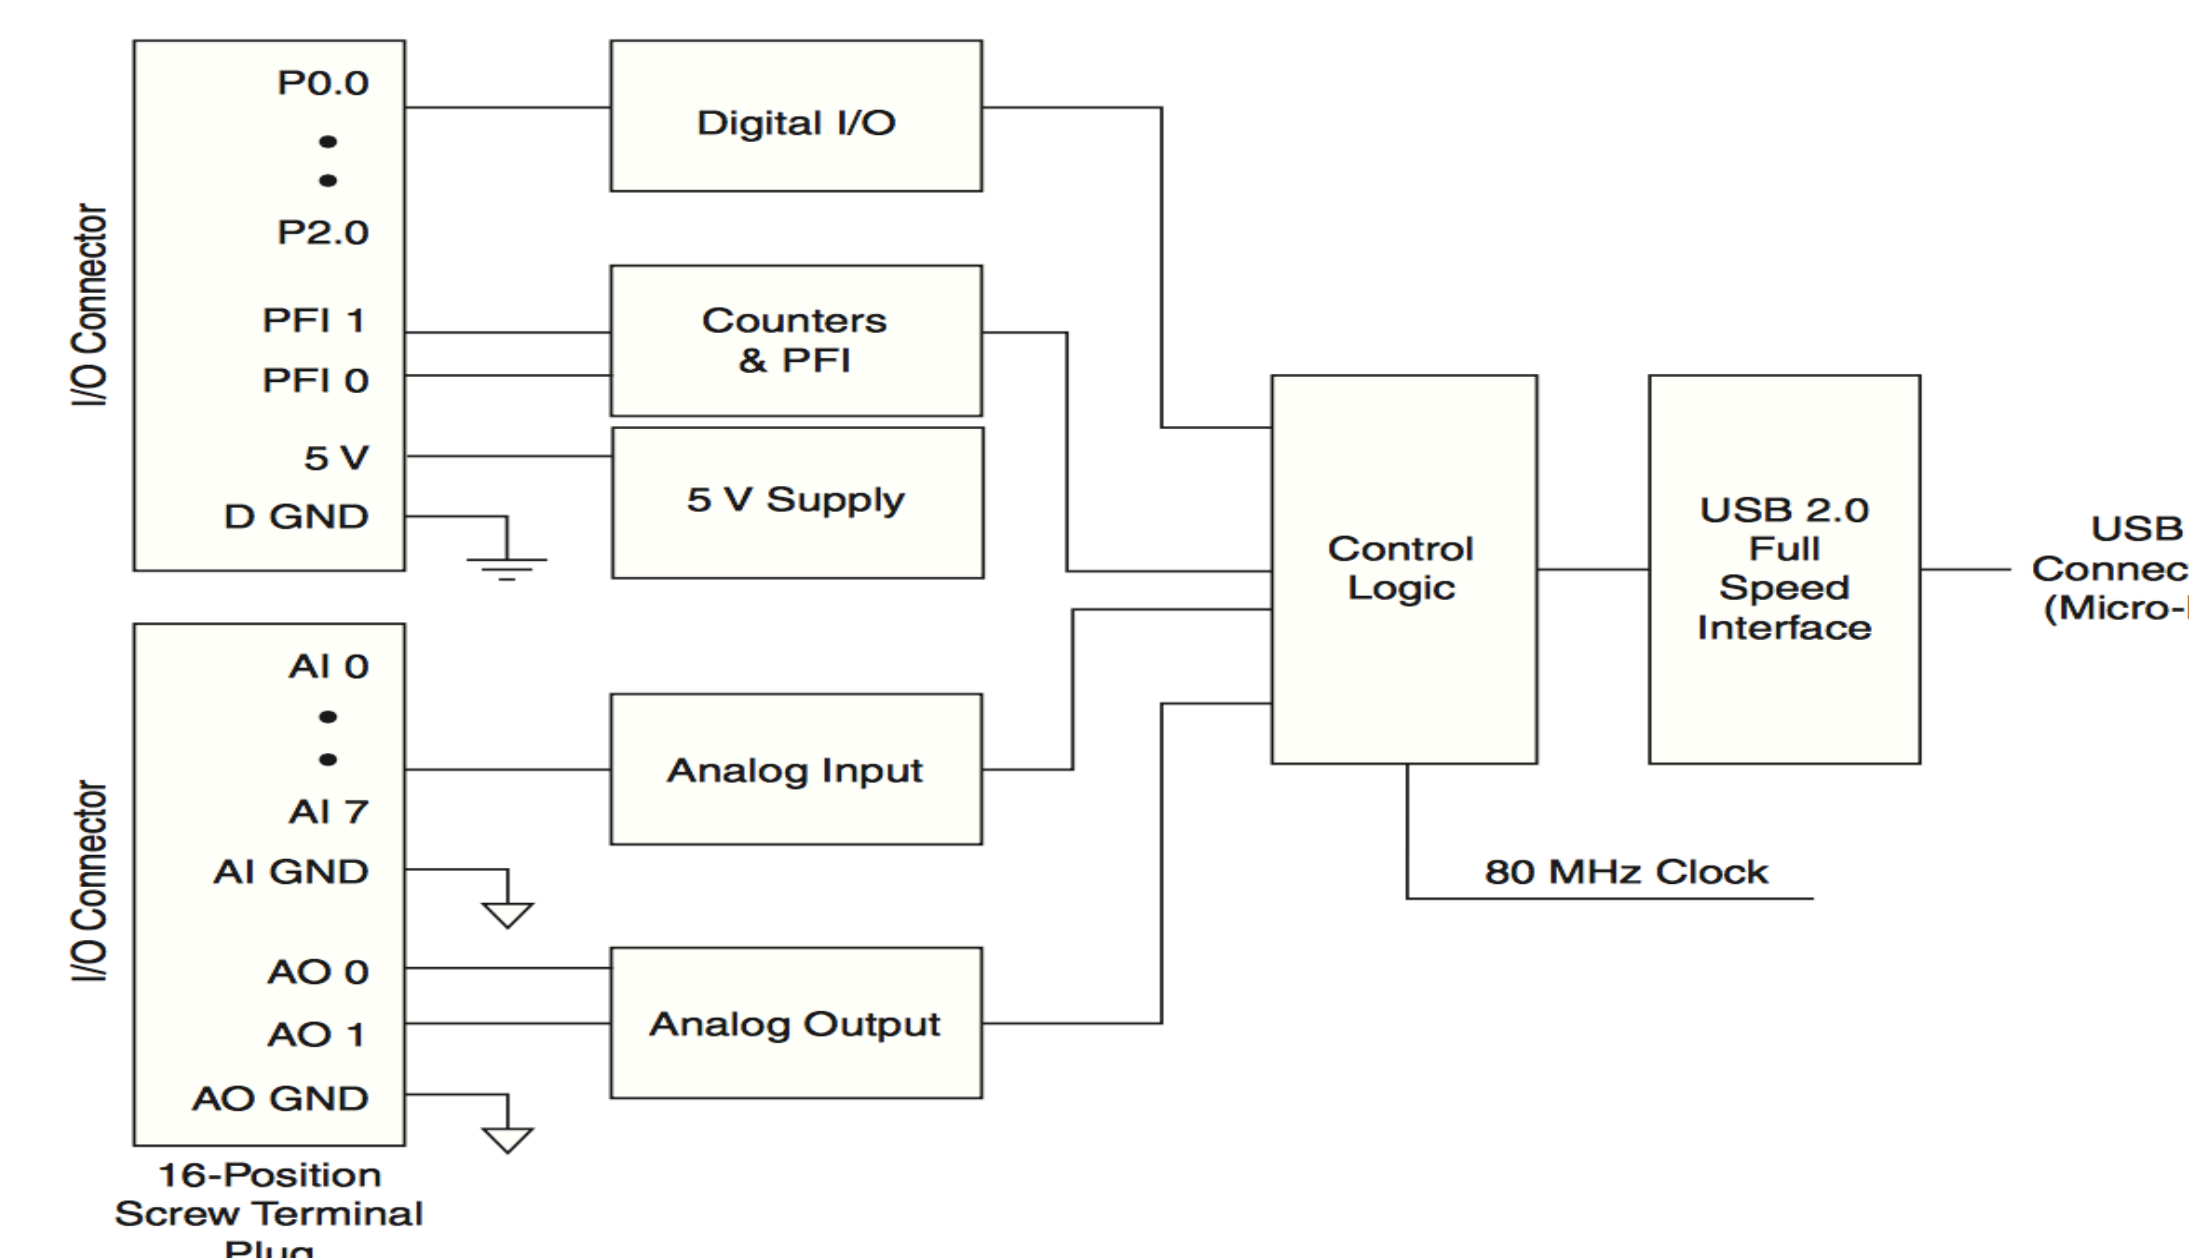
I/O Connector

P0.0

P2.0

PFI 1

PFI 0

5 V

D GND

Digital I/O

Counters & PFI

5 V Supply

Control Logic

USB 2.0 Full Speed Interface

USB Connec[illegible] (Micro-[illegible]

I/O Connector

AI 0

AI 7

AI GND

AO 0

AO 1

AO GND

Analog Input

Analog Output

80 MHz Clock

16-Position Screw Terminal Plug